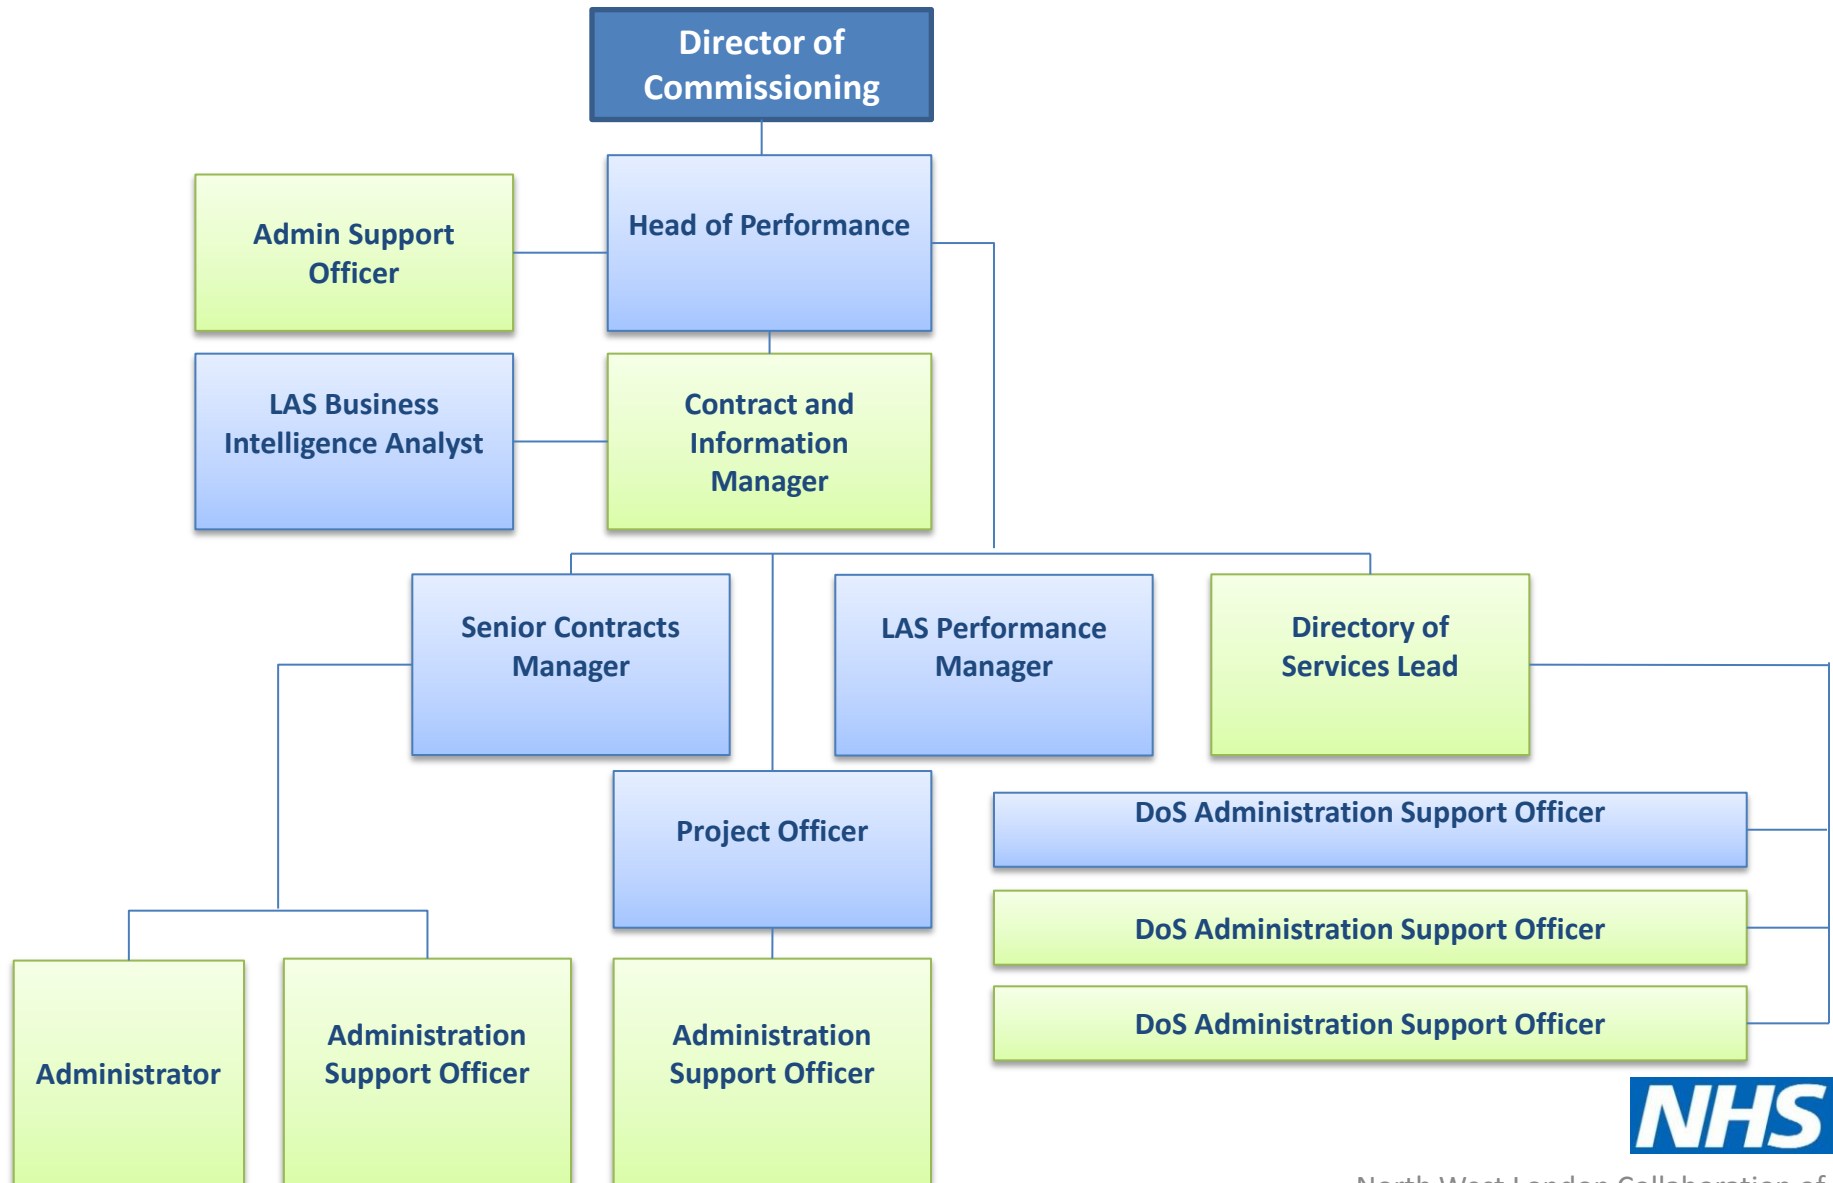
Director of Commissioning

Admin Support Officer

Head of Performance

LAS Business Intelligence Analyst

Contract and Information Manager

Senior Contracts Manager

LAS Performance Manager

Directory of Services Lead

Project Officer

DoS Administration Support Officer

DoS Administration Support Officer

DoS Administration Support Officer

Administrator

Administration Support Officer

Administration Support Officer

NHS

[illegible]